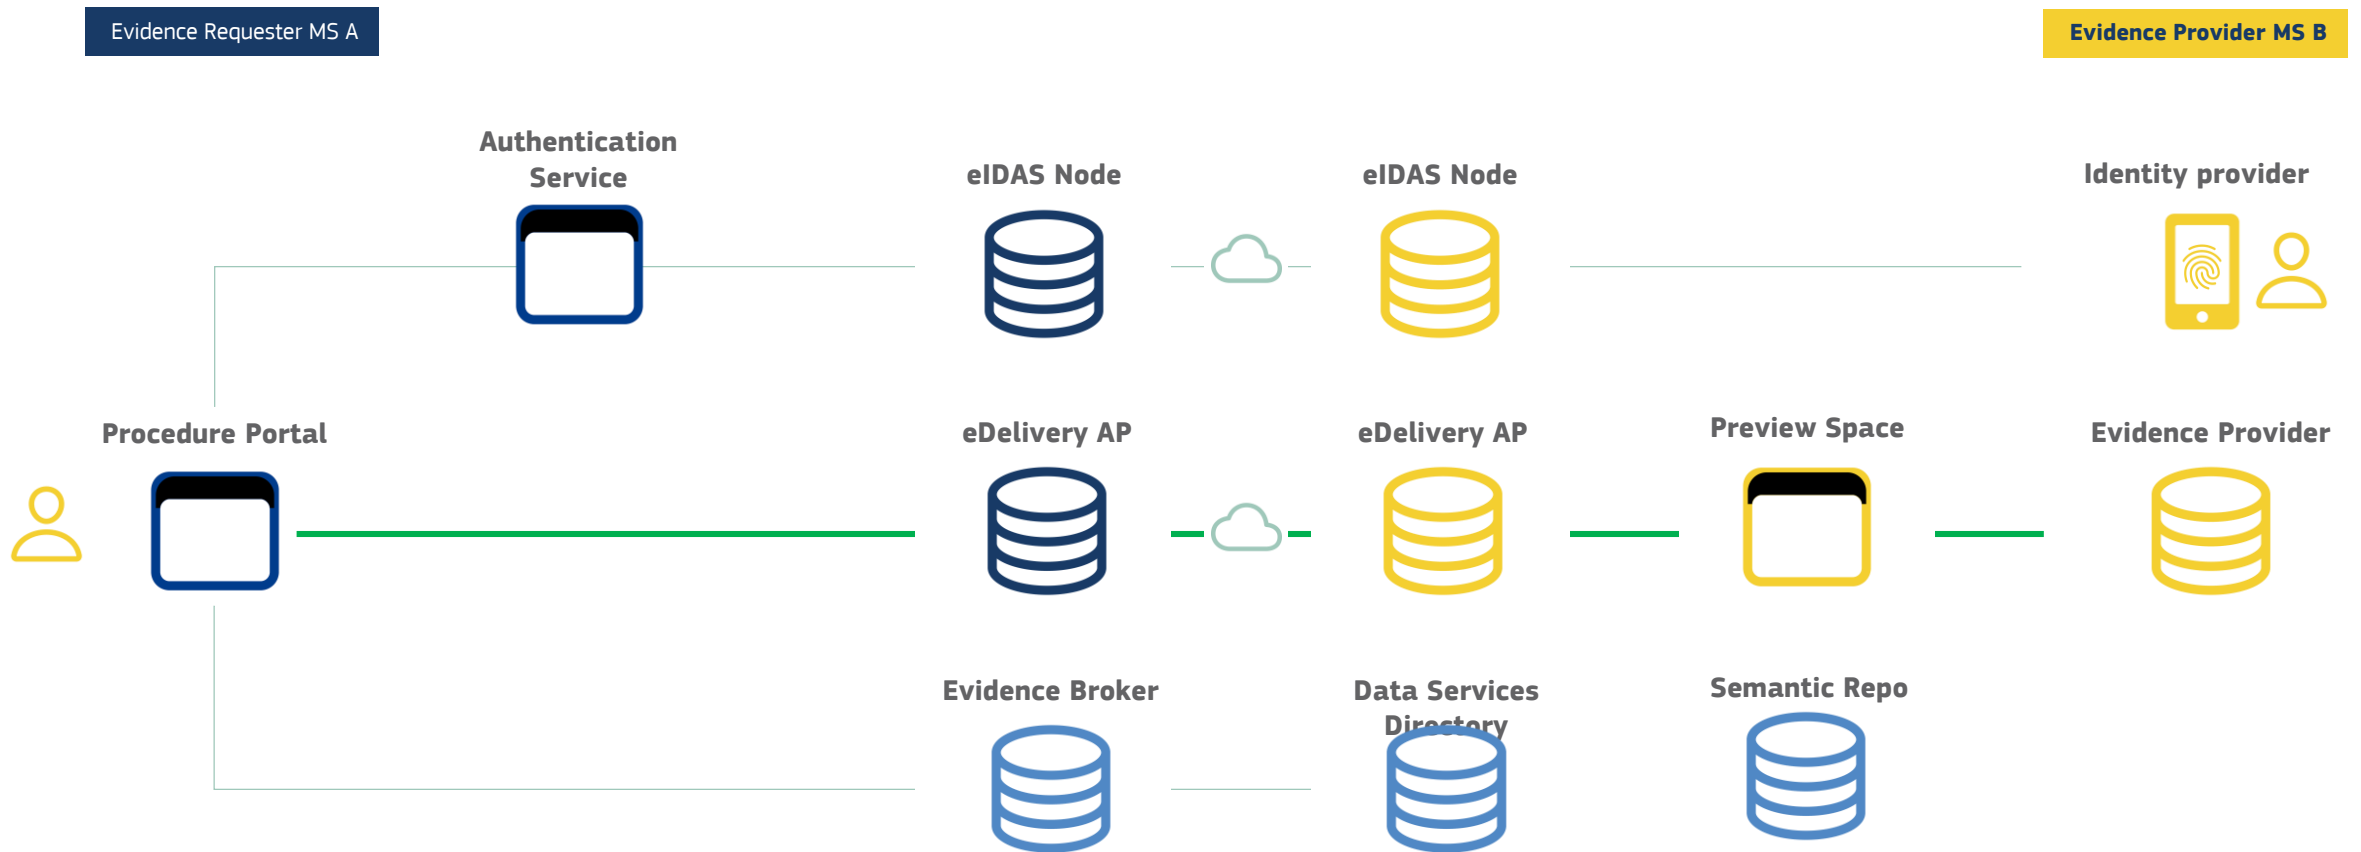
Evidence Requester MS A

Evidence Provider MS B

Authentication Service

eIDAS Node

eIDAS Node

Identity provider

Procedure Portal

eDelivery AP

eDelivery AP

Preview Space

Evidence Provider

Evidence Broker

Data Services Directory

Semantic Repo